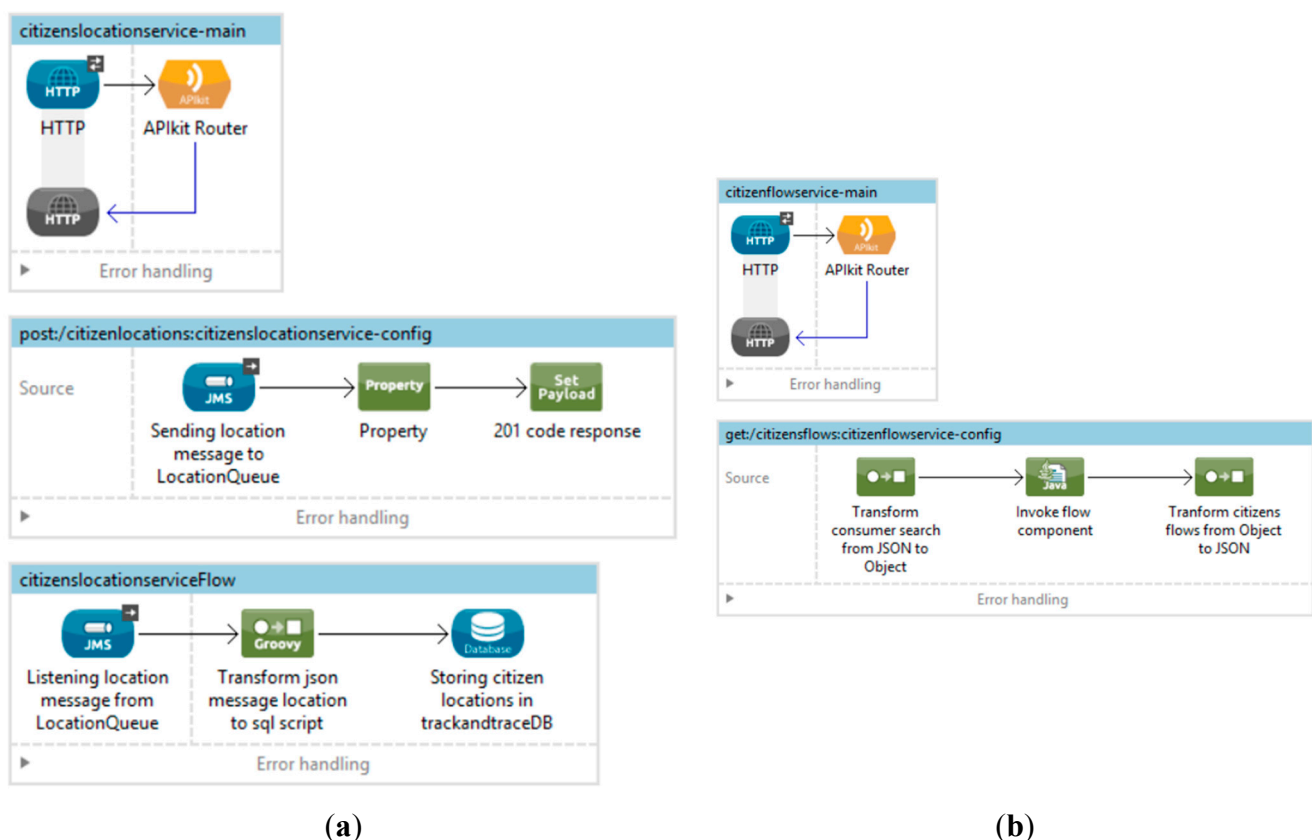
citizenslocationservice-main

HTTP

APIkit

HTTP

APIkit Router

HTTP

Error handling

post:/citizenlocations:citizenslocationservice-config

Source

JMS

Sending location message to LocationQueue

Property

Property

Set Payload

201 code response

Error handling

citizenslocationserviceFlow

JMS

Listening location message from LocationQueue

Groovy

Transform json message location to sql script

Database

Storing citizen locations in trackandtraceDB

Error handling

(a)

citizenflowservice-main

HTTP

HTTP

APIkit

APIkit Router

HTTP

Error handling

get:/citizensflows:citizenflowservice-config

Source

Transform consumer search from JSON to Object

Java

Invoke flow component

Tranform citizens flows from Object to JSON

Error handling

(b)